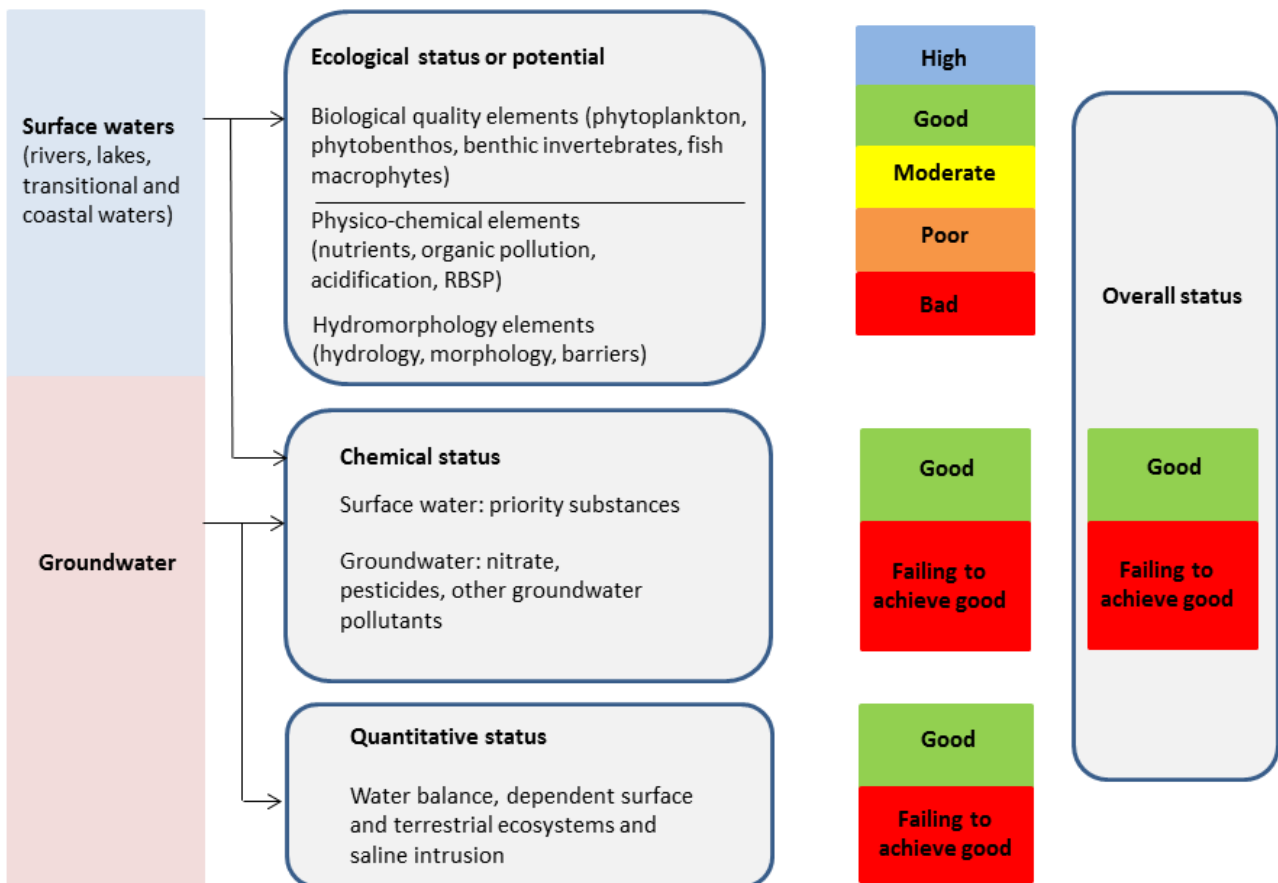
Surface waters (rivers, lakes, transitional and coastal waters)

Groundwater

Ecological status or potential

Biological quality elements (phytoplankton, phytobenthos, benthic invertebrates, fish macrophytes)

Physico-chemical elements (nutrients, organic pollution, acidification, RBSP)

Hydromorphology elements (hydrology, morphology, barriers)

High

Good

Moderate

Poor

Bad

Overall status

Chemical status

Surface water: priority substances

Groundwater: nitrate, pesticides, other groundwater pollutants

Good

Failing to achieve good

Good

Failing to achieve good

Quantitative status

Water balance, dependent surface and terrestrial ecosystems and saline intrusion

Good

Failing to achieve good